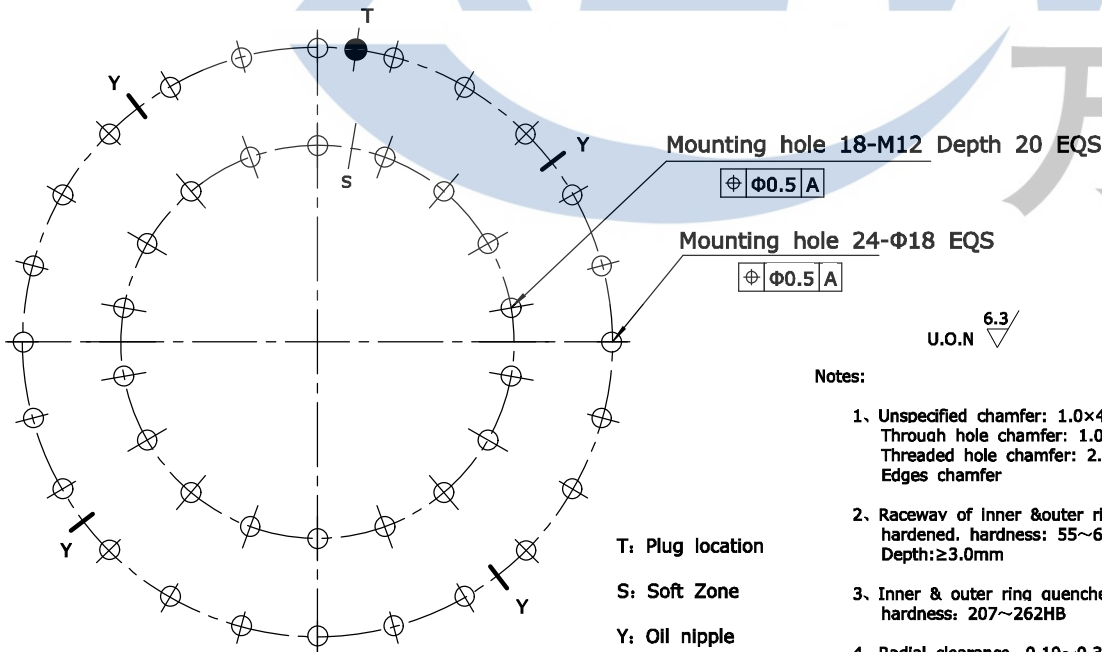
T

Y

Y

S

Mounting hole 18-M12 Depth 20 EQS

| $\oplus$ | Φ0.5 | A |
|---|---|---|

Mounting hole 24-Φ18 EQS

| $\oplus$ | Φ0.5 | A |
|---|---|---|

U.O.N $\overset{6.3}{\bigtriangledown}$

Notes:

1、Unspecified chamfer: 1.0×4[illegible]
Through hole chamfer: 1.0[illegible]
Threaded hole chamfer: 2.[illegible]
Edges chamfer

2、Raceway of inner &outer ri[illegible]
hardened. hardness: 55~6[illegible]
Depth:≥3.0mm

3、Inner & outer ring quenche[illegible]
hardness: 207~262HB

4、Radial clearance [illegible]

Y

Y

T: Plug location

S: Soft Zone

Y: Oil nipple